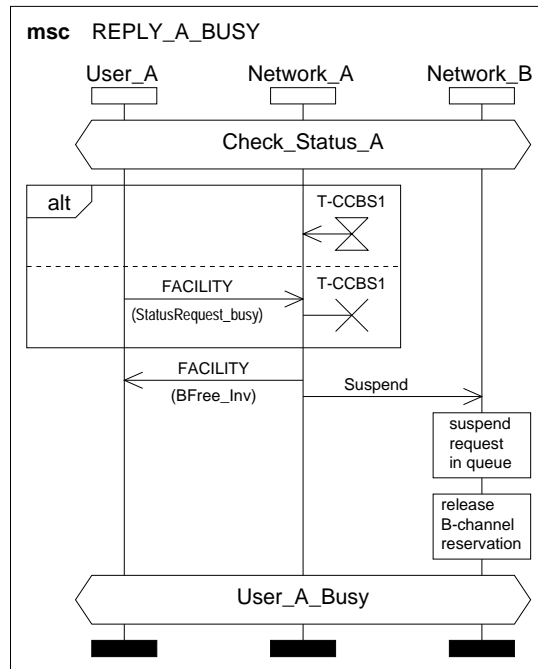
msc REPLY_A_BUSY

User_A

Network_A

Network_B

Check_Status_A

alt

T-CCBS1

FACILITY

(StatusRequest_busy)

T-CCBS1

FACILITY

(BFree_Inv)

Suspend

suspend request in queue

release B-channel reservation

User_A_Busy